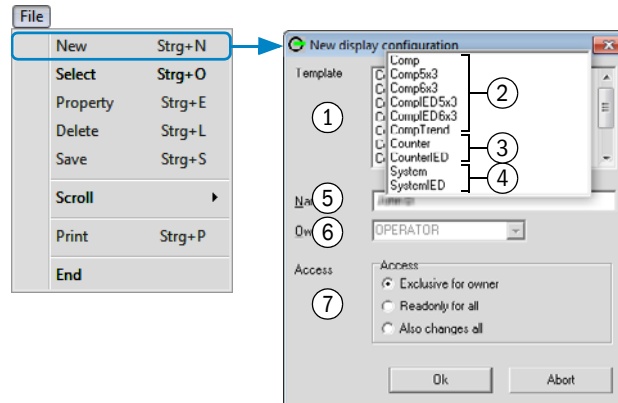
File

New Strg+N
Select Strg+O
Property Strg+E
Delete Strg+L
Save Strg+S
Scroll
Print Strg+P
End

New display configuration

Template
①
Comp
Comp5x3
Comp6x3
CompLED5x3
CompLED6x3
CompTrend
②
Counter
CounterLED
③
System
SystemLED
④
Na ⑤
Ow ⑥ OPERATOR
Access
⑦
Access
Exclusive for owner
Readonly for all
Also changes all

Ok
Abort